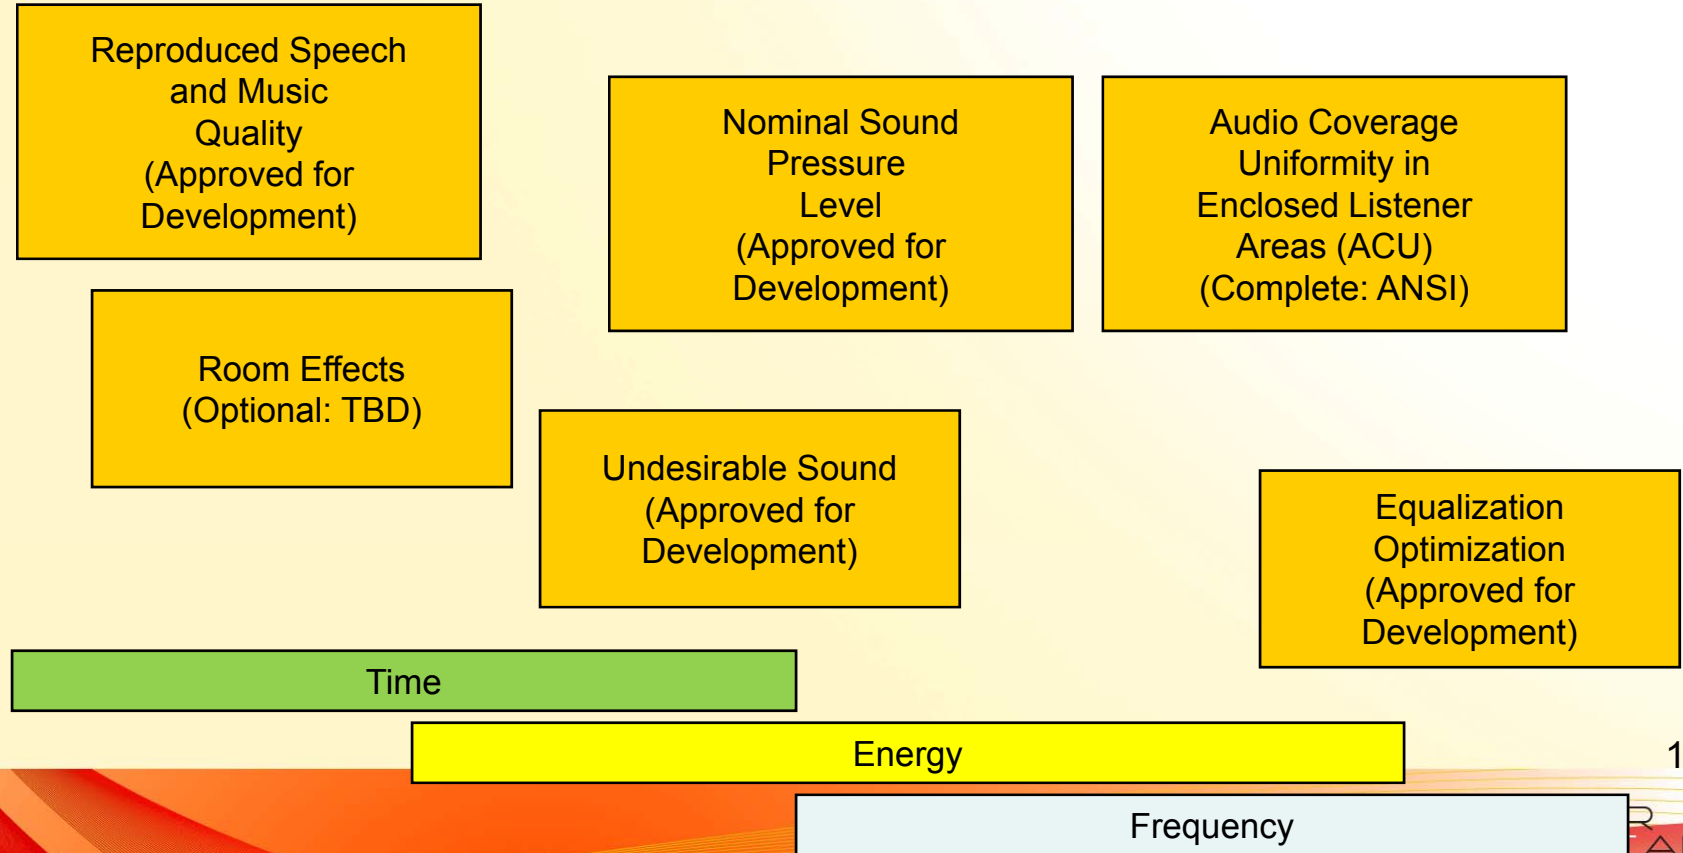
Reproduced Speech and Music Quality (Approved for Development)

Nominal Sound Pressure Level (Approved for Development)

Audio Coverage Uniformity in Enclosed Listener Areas (ACU) (Complete: ANSI)

Room Effects (Optional: TBD)

Undesirable Sound (Approved for Development)

Equalization Optimization (Approved for Development)

Time

Energy

1

Frequency